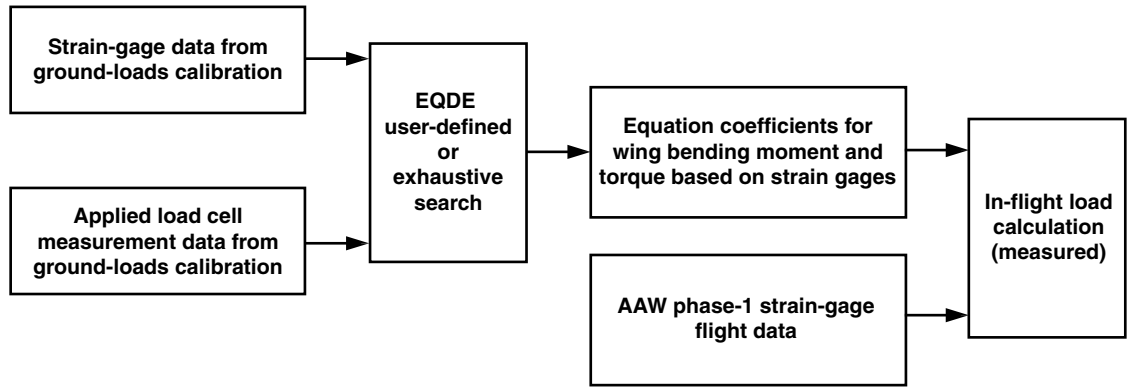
Strain-gage data from ground-loads calibration

Applied load cell measurement data from ground-loads calibration

EQDE user-defined or exhaustive search

Equation coefficients for wing bending moment and torque based on strain gages

AAW phase-1 strain-gage flight data

In-flight load calculation (measured)